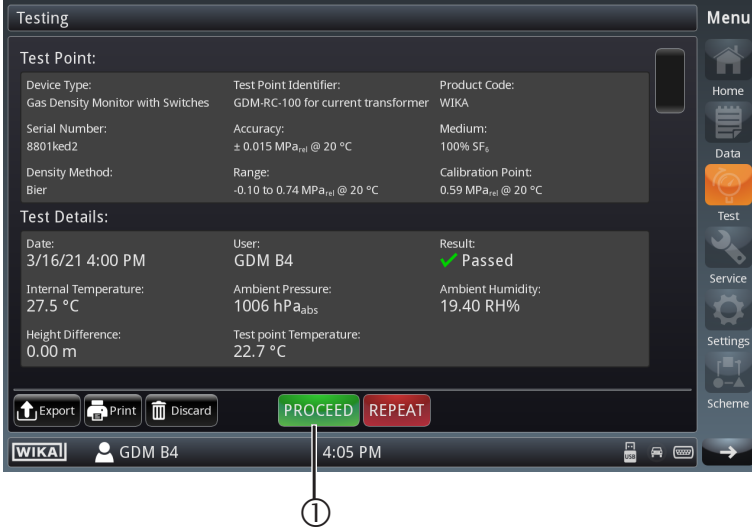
Testing

Menu

Test Point:

Device Type:
Gas Density Monitor with Switches

Test Point Identifier:
GDM-RC-100 for current transformer

Product Code:
WIKA

Serial Number:
8801ked2

Accuracy:
± 0.015 MPa$_{rel}$ @ 20 °C

Medium:
100% SF$_6$

Density Method:
Bier

Range:
-0.10 to 0.74 MPa$_{rel}$ @ 20 °C

Calibration Point:
0.59 MPa$_{rel}$ @ 20 °C

Test Details:

Date:
3/16/21 4:00 PM

User:
GDM B4

Result:
Passed

Internal Temperature:
27.5 °C

Ambient Pressure:
1006 hPa$_{abs}$

Ambient Humidity:
19.40 RH%

Height Difference:
0.00 m

Test point Temperature:
22.7 °C

Export Print Discard

PROCEED REPEAT

Home
Data
Test
Service
Settings
Scheme

WIKA GDM B4 4:05 PM

USB

①